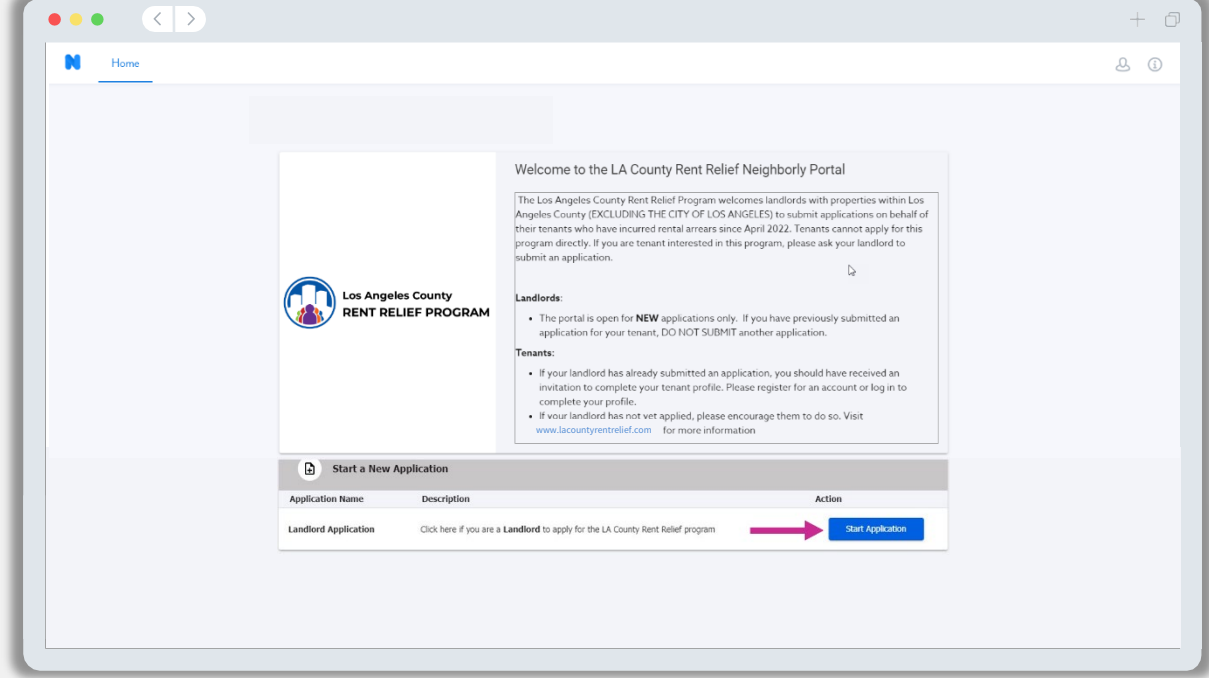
Home

Los Angeles County
RENT RELIEF PROGRAM

Welcome to the LA County Rent Relief Neighborly Portal

The Los Angeles County Rent Relief Program welcomes landlords with properties within Los Angeles County (EXCLUDING THE CITY OF LOS ANGELES) to submit applications on behalf of their tenants who have incurred rental arrears since April 2022. Tenants cannot apply for this program directly. If you are tenant interested in this program, please ask your landlord to submit an application.

Landlords:

- The portal is open for **NEW** applications only. If you have previously submitted an application for your tenant, DO NOT SUBMIT another application.

Tenants:

- If your landlord has already submitted an application, you should have received an invitation to complete your tenant profile. Please register for an account or log in to complete your profile.
- If your landlord has not vet applied, please encourage them to do so. Visit www.lacountyrentrelief.com for more information

Start a New Application

| Application Name | Description | Action |
|---|---|---|
| Landlord Application | Click here if you are a **Landlord** to apply for the LA County Rent Relief program | Start Application |